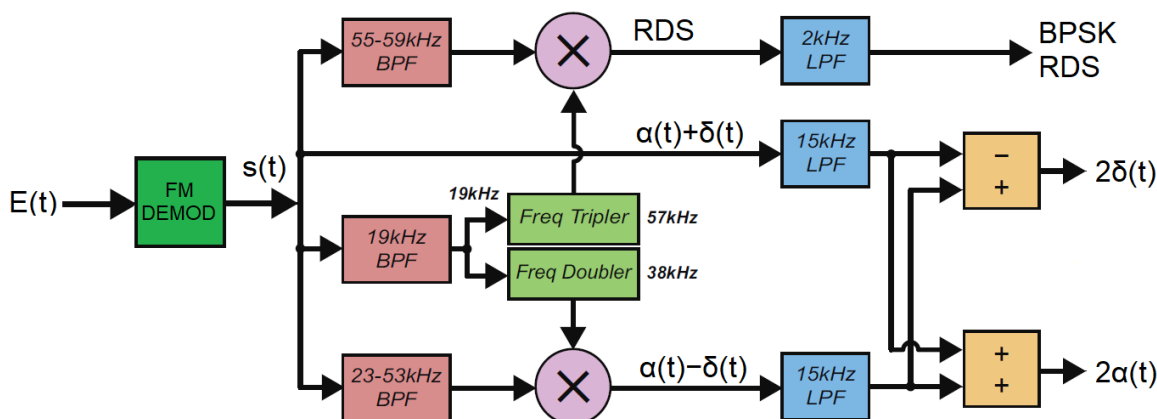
55-59kHz BPF

RDS

2kHz LPF

BPSK RDS

α(t)+δ(t)

15kHz LPF

−
+

2δ(t)

E(t)

FM DEMOD

s(t)

19kHz

Freq Tripler

57kHz

19kHz BPF

Freq Doubler

38kHz

+
+

2α(t)

23-53kHz BPF

α(t)−δ(t)

15kHz LPF